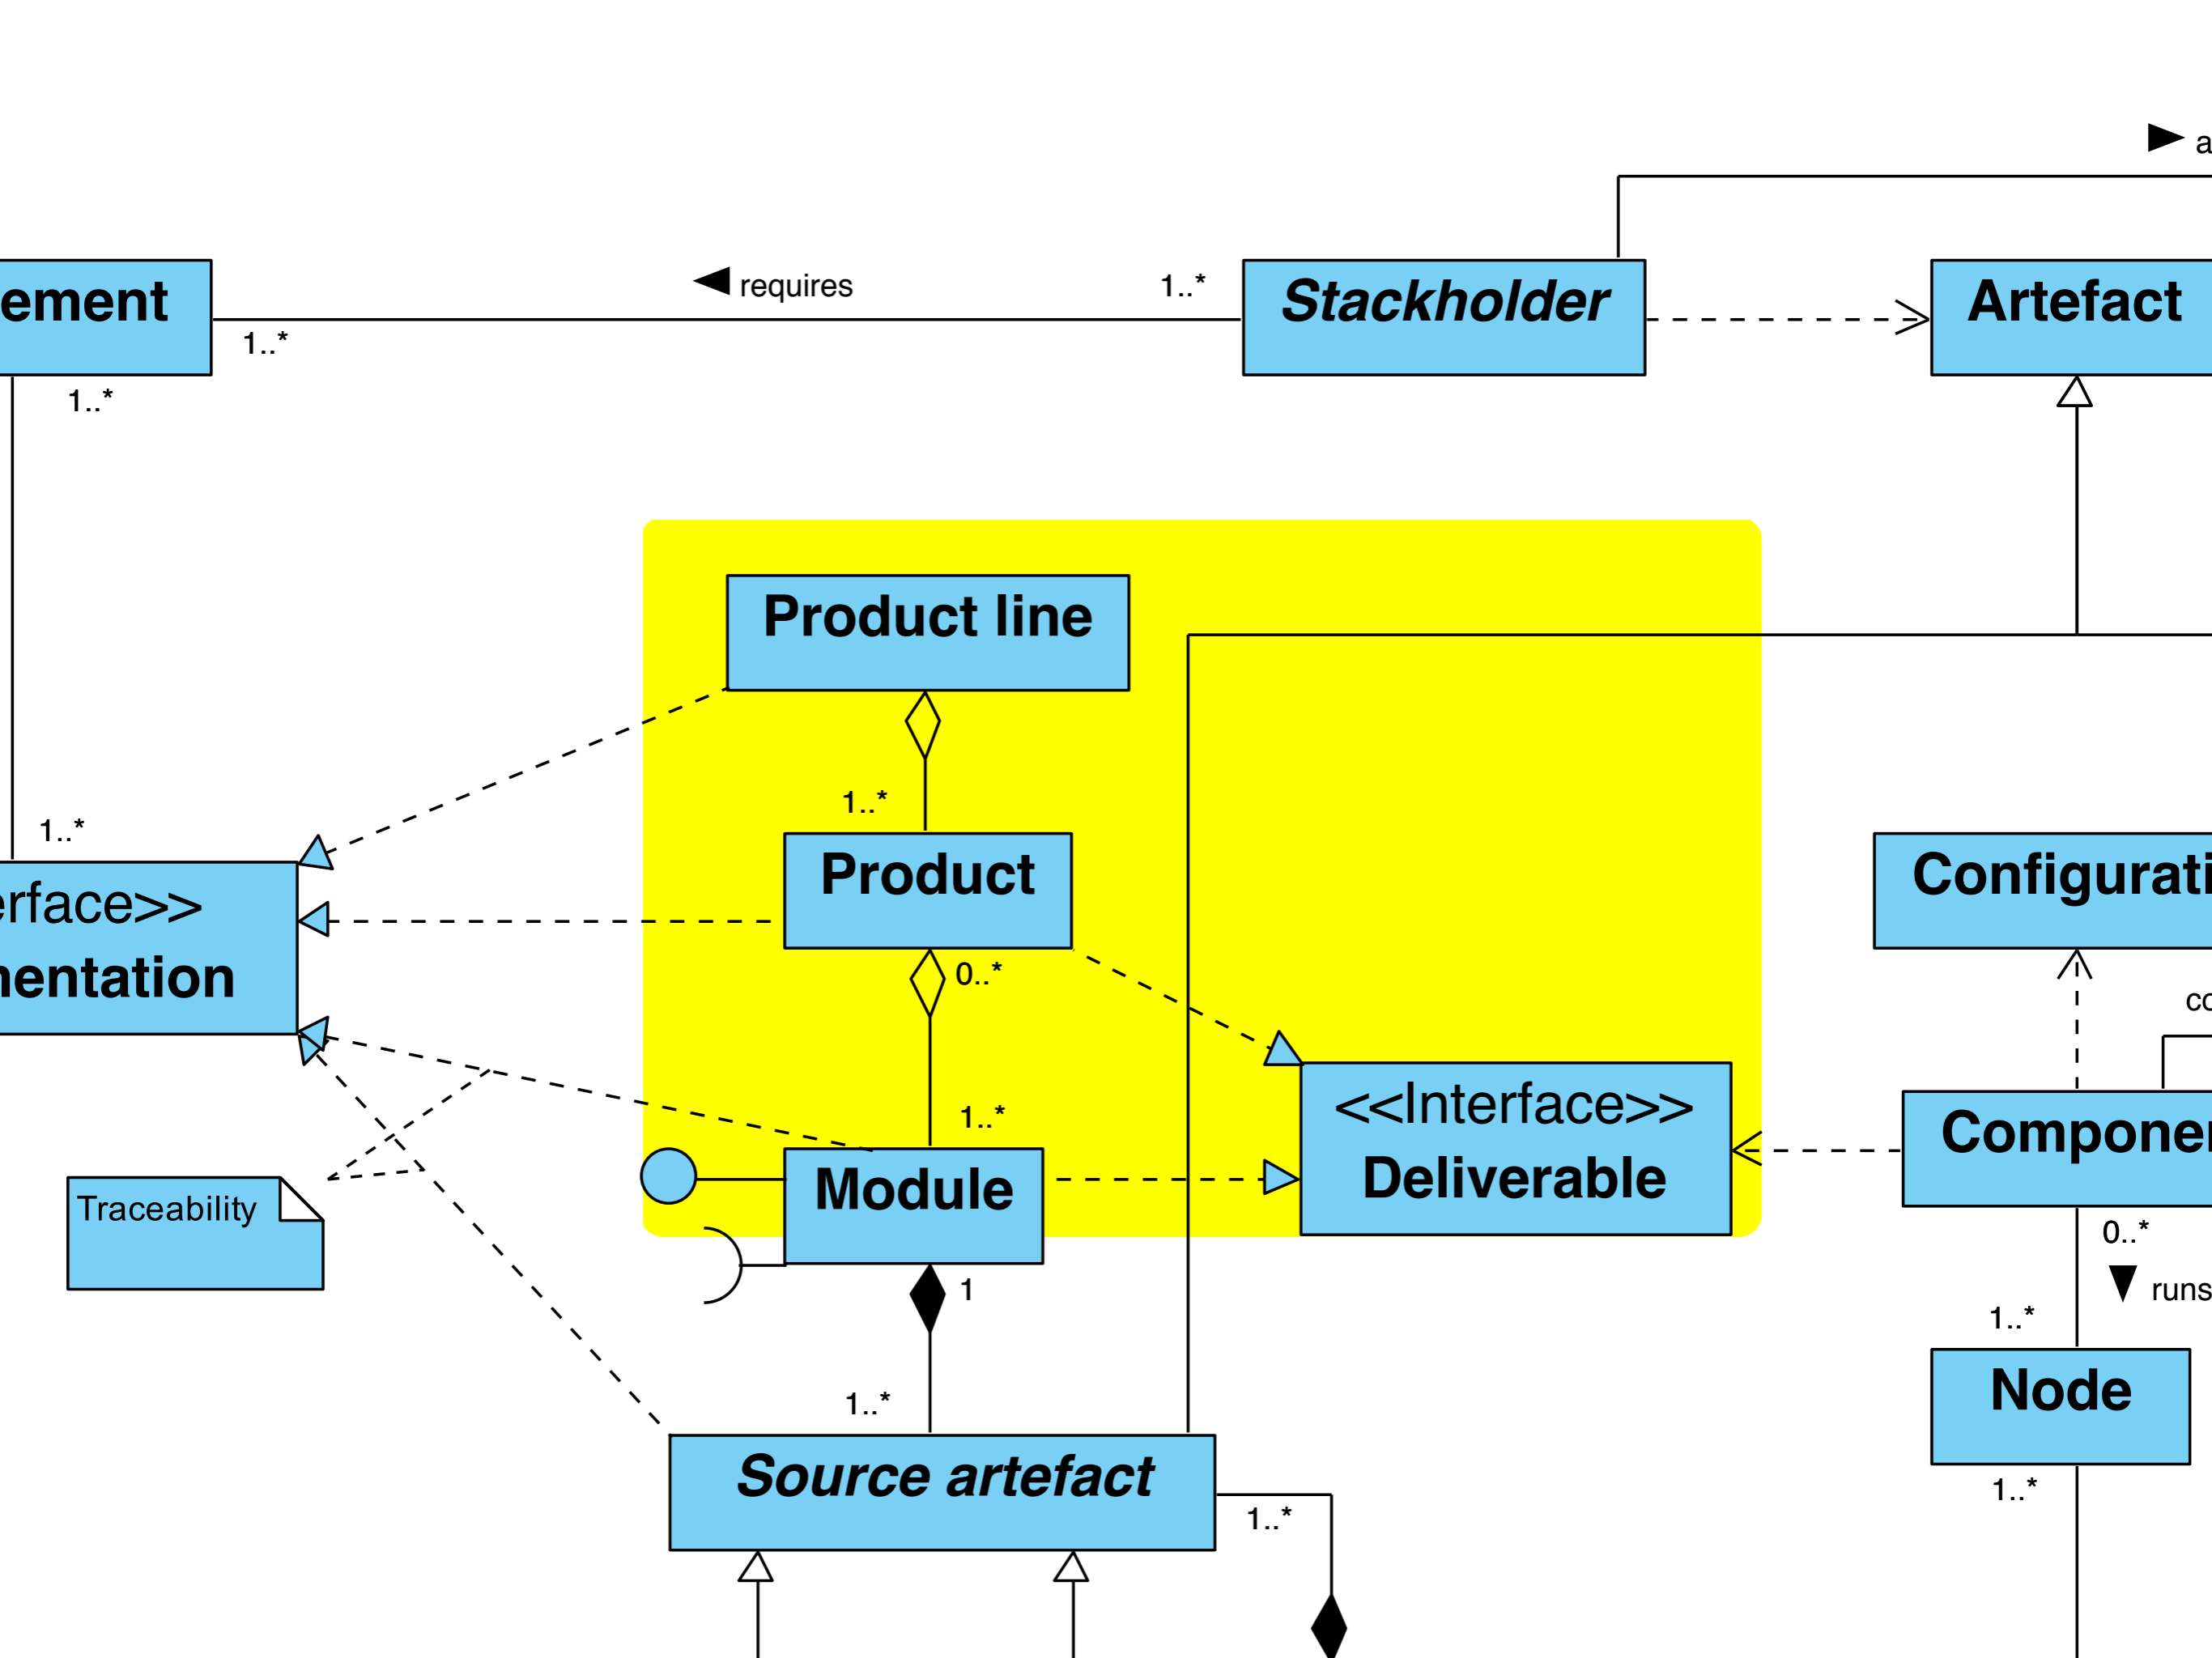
a

ement

requires

1..*

Stackholder

Artefact

1..*

1..*

Product line

1..*

1..*

Product

Configurati

erface>>
nentation

0..*

co

1..*

<<Interface>>
Deliverable

Module

Componen

Traceability

0..*

1

runs

1..*

1..*

Node

Source artefact

1..*

1..*